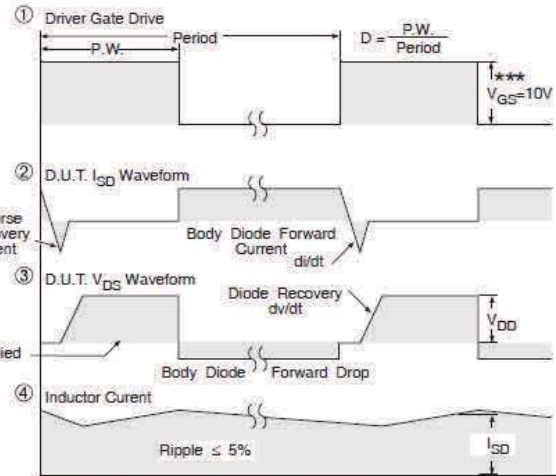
① Driver Gate Drive

Period

P.W.

$D = \frac{P.W.}{Period}$

***

$V_{GS}$=10V

② D.U.T. $I_{SD}$ Waveform

rse
very
ent

Body Diode Forward Current

di/dt

③ D.U.T. $V_{DS}$ Waveform

Diode Recovery dv/dt

$V_{DD}$

ied

Body Diode Forward Drop

④ Inductor Curent

Ripple ≤ 5%

$I_{SD}$